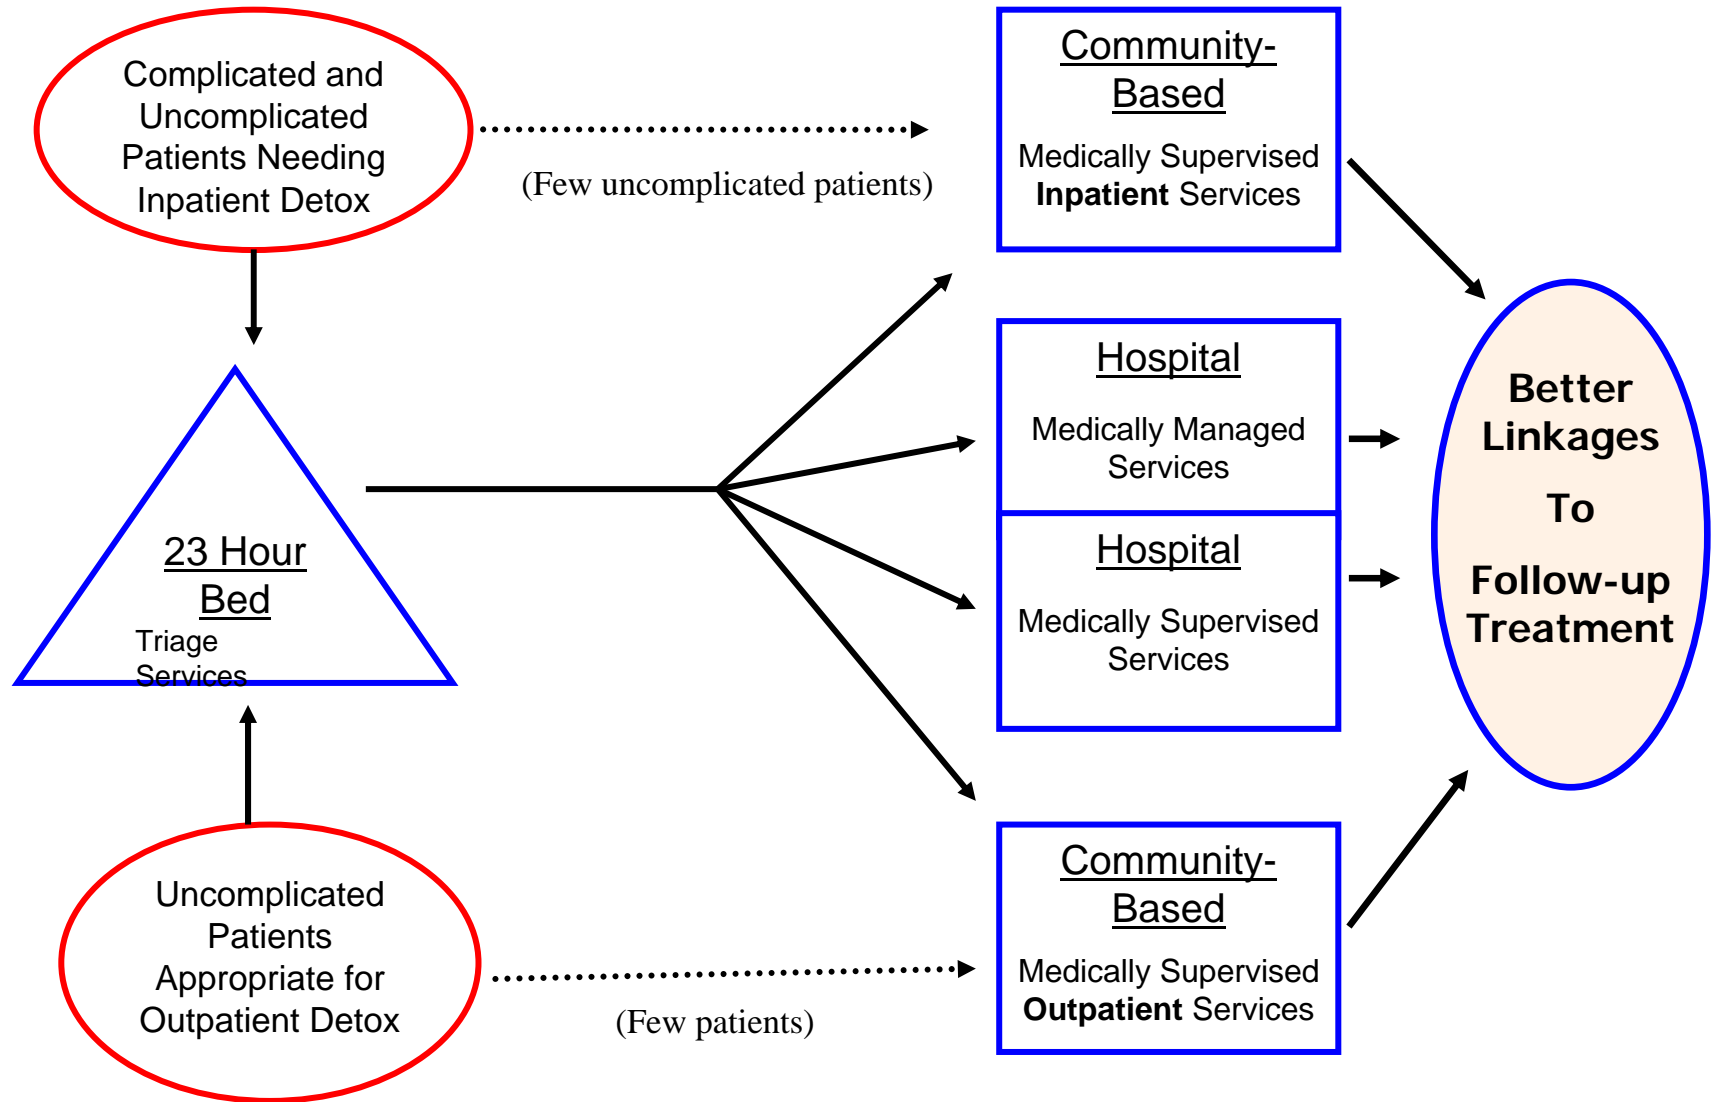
Complicated and Uncomplicated Patients Needing Inpatient Detox

(Few uncomplicated patients)

Community-Based

Medically Supervised **Inpatient** Services

23 Hour Bed

Triage Services

Hospital

Medically Managed Services

Hospital

Medically Supervised Services

Better Linkages

To

Follow-up Treatment

Uncomplicated Patients Appropriate for Outpatient Detox

(Few patients)

Community-Based

Medically Supervised **Outpatient** Services